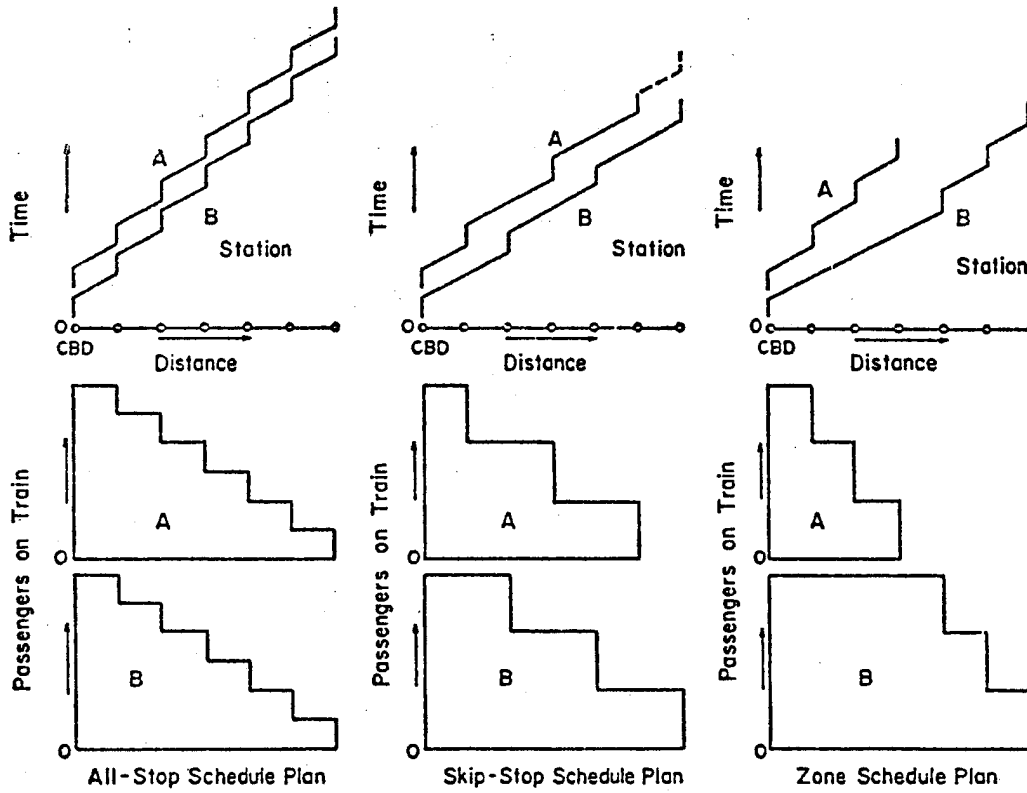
Time

A

B

Station

0

CBD

Distance

Passengers on Train

A

0

B

0

All-Stop Schedule Plan

Time

A

B

Station

0

CBD

Distance

Passengers on Train

A

0

B

0

Skip-Stop Schedule Plan

Time

A

B

Station

0

CBD

Distance

Passengers on Train

A

0

B

0

Zone Schedule Plan